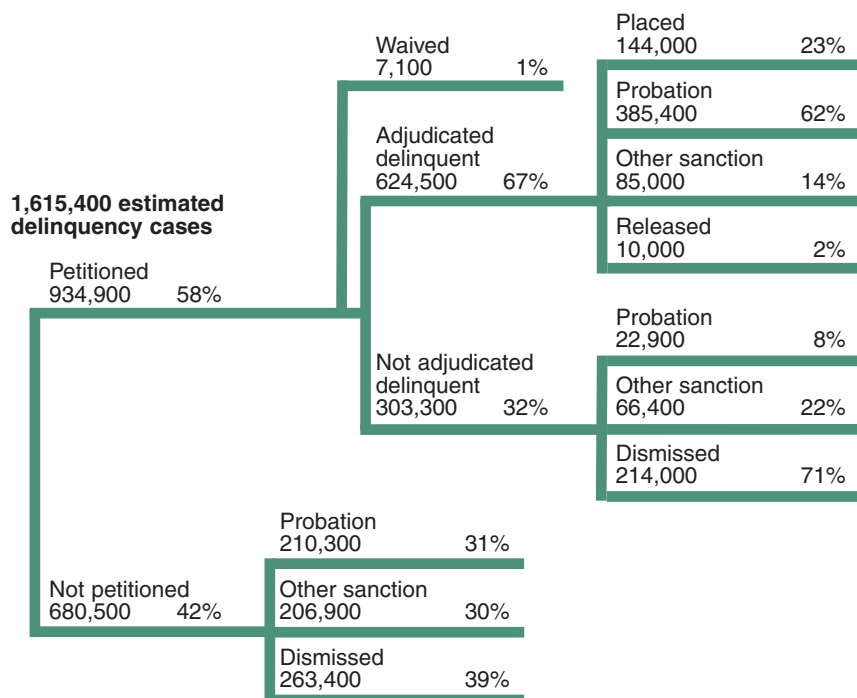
1,615,400 estimated delinquency cases

Petitioned
934,900 58%

Waived
7,100 1%

Adjudicated delinquent
624,500 67%

Placed
144,000 23%

Probation
385,400 62%

Other sanction
85,000 14%

Released
10,000 2%

Not adjudicated delinquent
303,300 32%

Probation
22,900 8%

Other sanction
66,400 22%

Dismissed
214,000 71%

Not petitioned
680,500 42%

Probation
210,300 31%

Other sanction
206,900 30%

Dismissed
263,400 39%